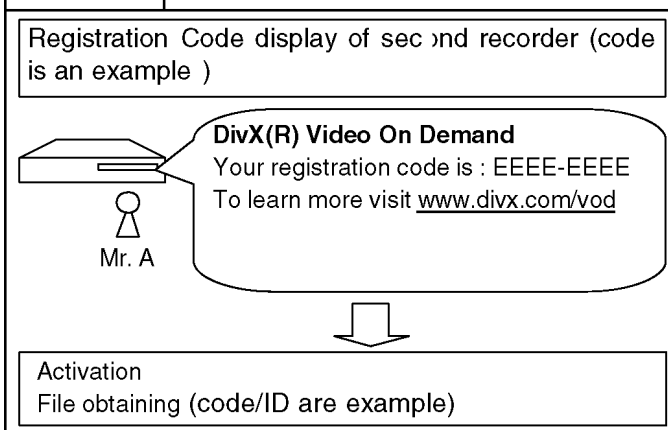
Registration Code display of sec ›nd recorder (code is an example )

DivX(R) Video On Demand
Your registration code is : EEEE-EEEE
To learn more visit www.divx.com/vod

Mr. A

Activation
File obtaining (code/ID are example)